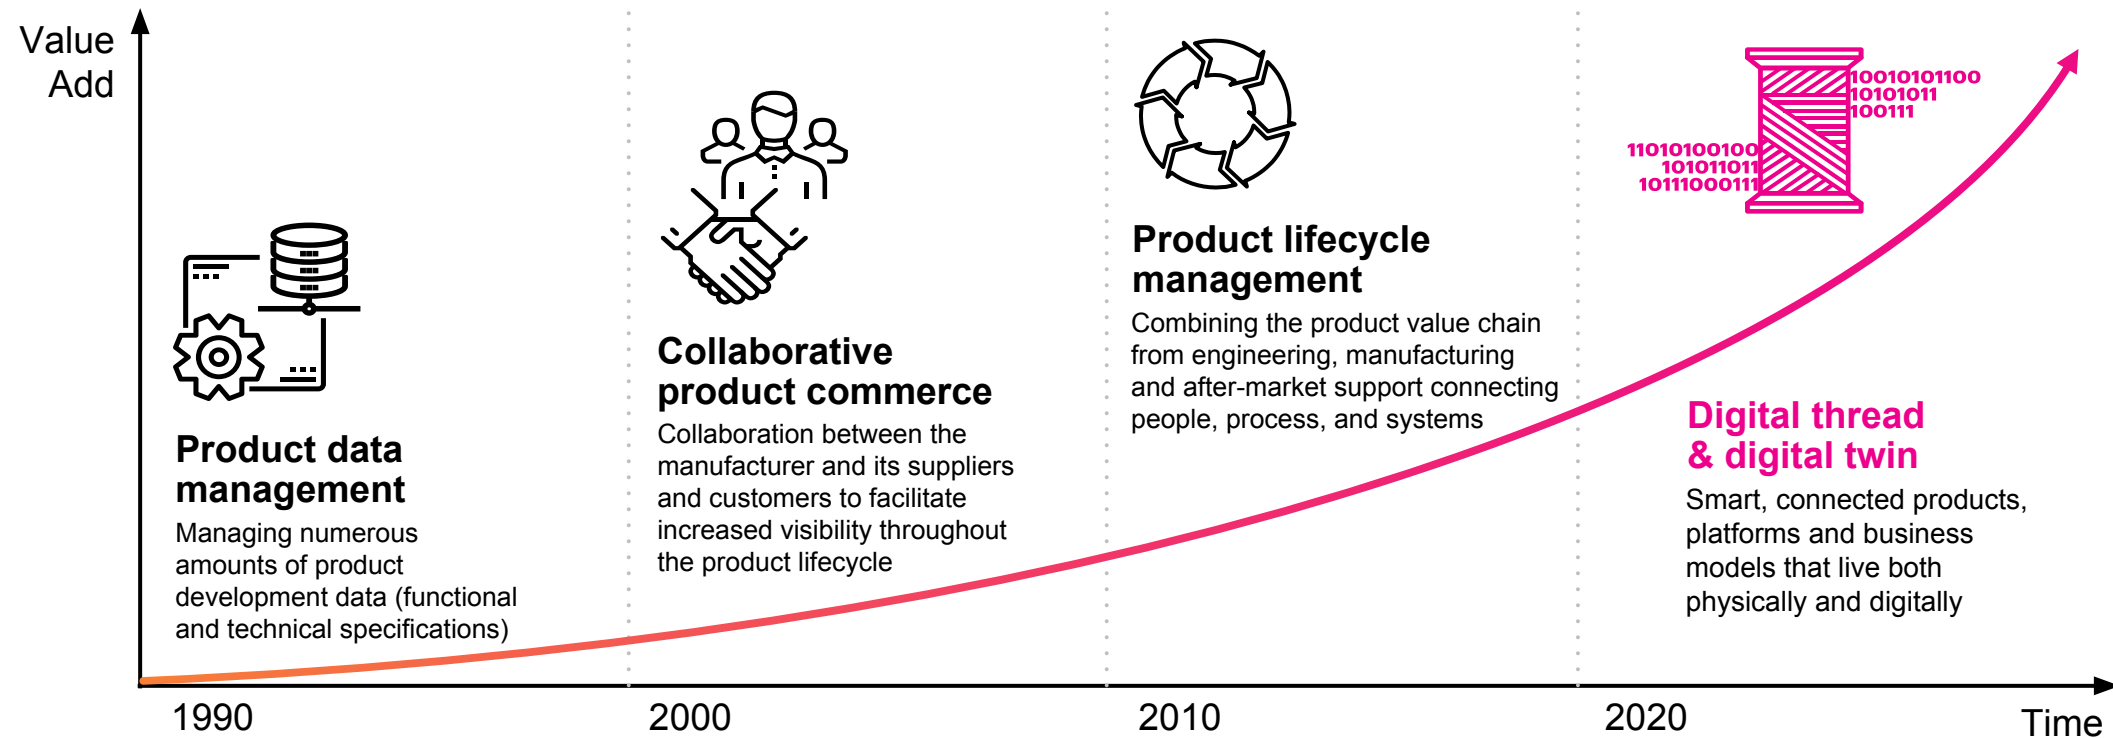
Value Add

Product data management
Managing numerous amounts of product development data (functional and technical specifications)

Collaborative product commerce
Collaboration between the manufacturer and its suppliers and customers to facilitate increased visibility throughout the product lifecycle

Product lifecycle management
Combining the product value chain from engineering, manufacturing and after-market support connecting people, process, and systems

10010101100
10101011
100111
11010100100
101011011
10111000111

Digital thread & digital twin
Smart, connected products, platforms and business models that live both physically and digitally

1990
2000
2010
2020
Time